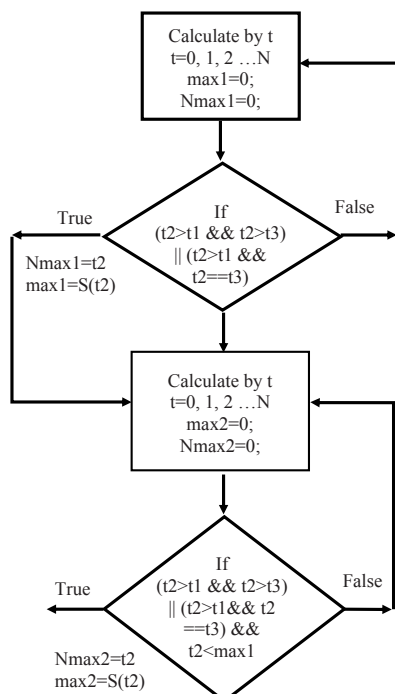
Calculate by t
t=0, 1, 2 …N
max1=0;
Nmax1=0;

True

If
(t2>t1 && t2>t3)
|| (t2>t1 &&
t2==t3)

False

Nmax1=t2
max1=S(t2)

Calculate by t
t=0, 1, 2 …N
max2=0;
Nmax2=0;

True

If
(t2>t1 && t2>t3)
|| (t2>t1&& t2
==t3) &&
t2<max1

False

Nmax2=t2
max2=S(t2)